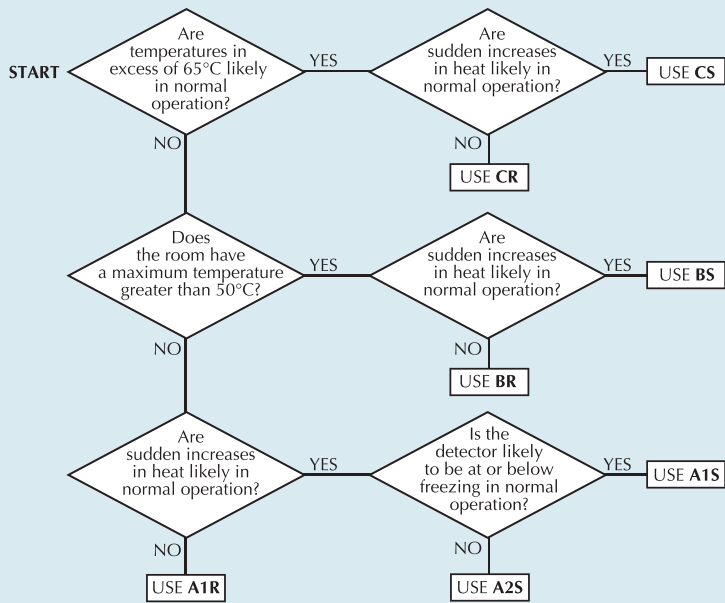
START

Are temperatures in excess of 65°C likely in normal operation?

YES

Are sudden increases in heat likely in normal operation?

YES

USE **CS**

NO

USE **CR**

NO

Does the room have a maximum temperature greater than 50°C?

YES

Are sudden increases in heat likely in normal operation?

YES

USE **BS**

NO

USE **BR**

NO

Are sudden increases in heat likely in normal operation?

YES

Is the detector likely to be at or below freezing in normal operation?

YES

USE **A1S**

NO

USE **A2S**

NO

USE **A1R**